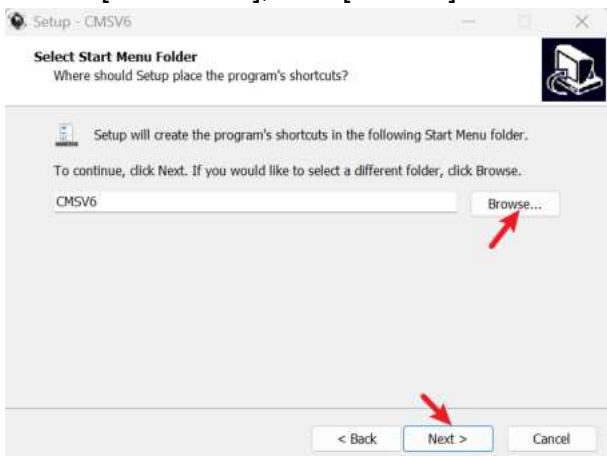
Setup - CMSV6

Select Start Menu Folder
Where should Setup place the program's shortcuts?

Setup will create the program's shortcuts in the following Start Menu folder.

To continue, click Next. If you would like to select a different folder, click Browse.

CMSV6

Browse...

< Back

Next >

Cancel